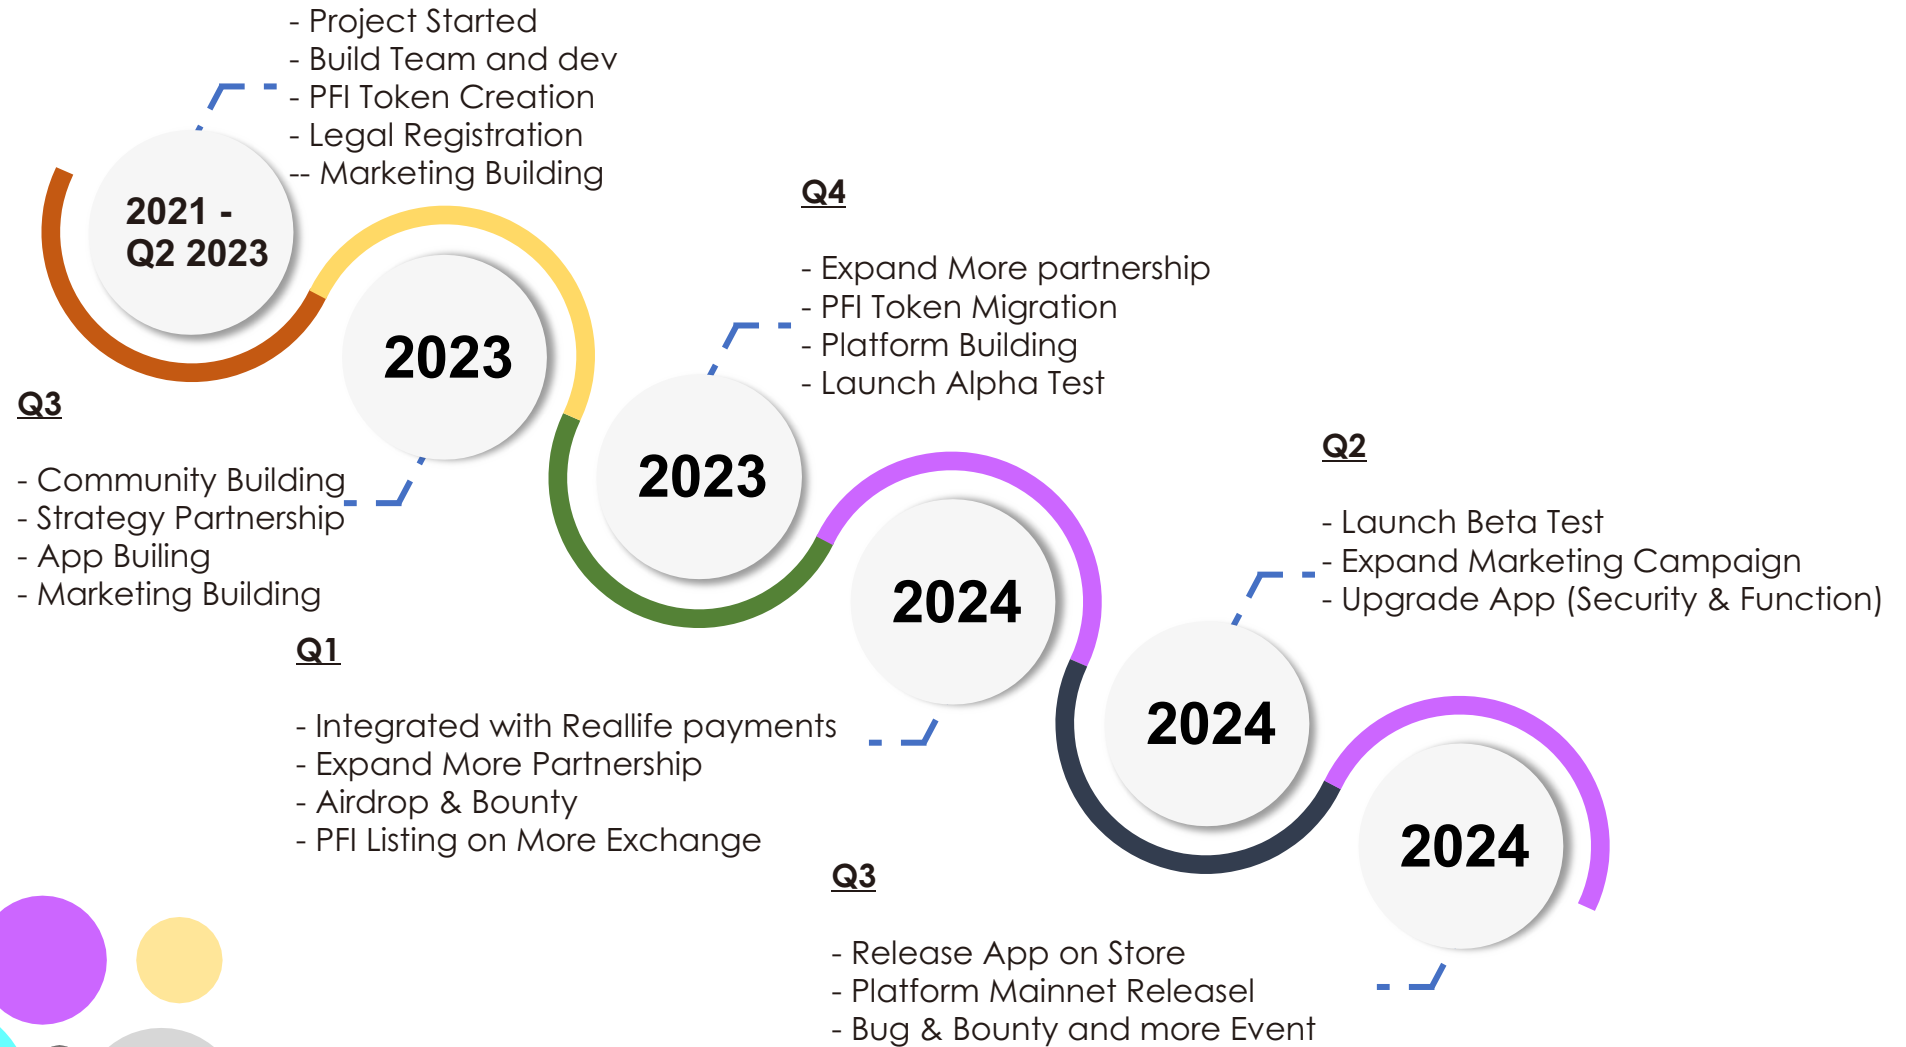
- Project Started
- Build Team and dev
- PFI Token Creation
- Legal Registration
-- Marketing Building

2021 - Q2 2023

2023

Q3

- Community Building
- Strategy Partnership
- App Builing
- Marketing Building

Q4

- Expand More partnership
- PFI Token Migration
- Platform Building
- Launch Alpha Test

2023

2024

Q1

- Integrated with Reallife payments
- Expand More Partnership
- Airdrop & Bounty
- PFI Listing on More Exchange

Q2

- Launch Beta Test
- Expand Marketing Campaign
- Upgrade App (Security & Function)

2024

2024

Q3

- Release App on Store
- Platform Mainnet Releasel
- Bug & Bounty and more Event